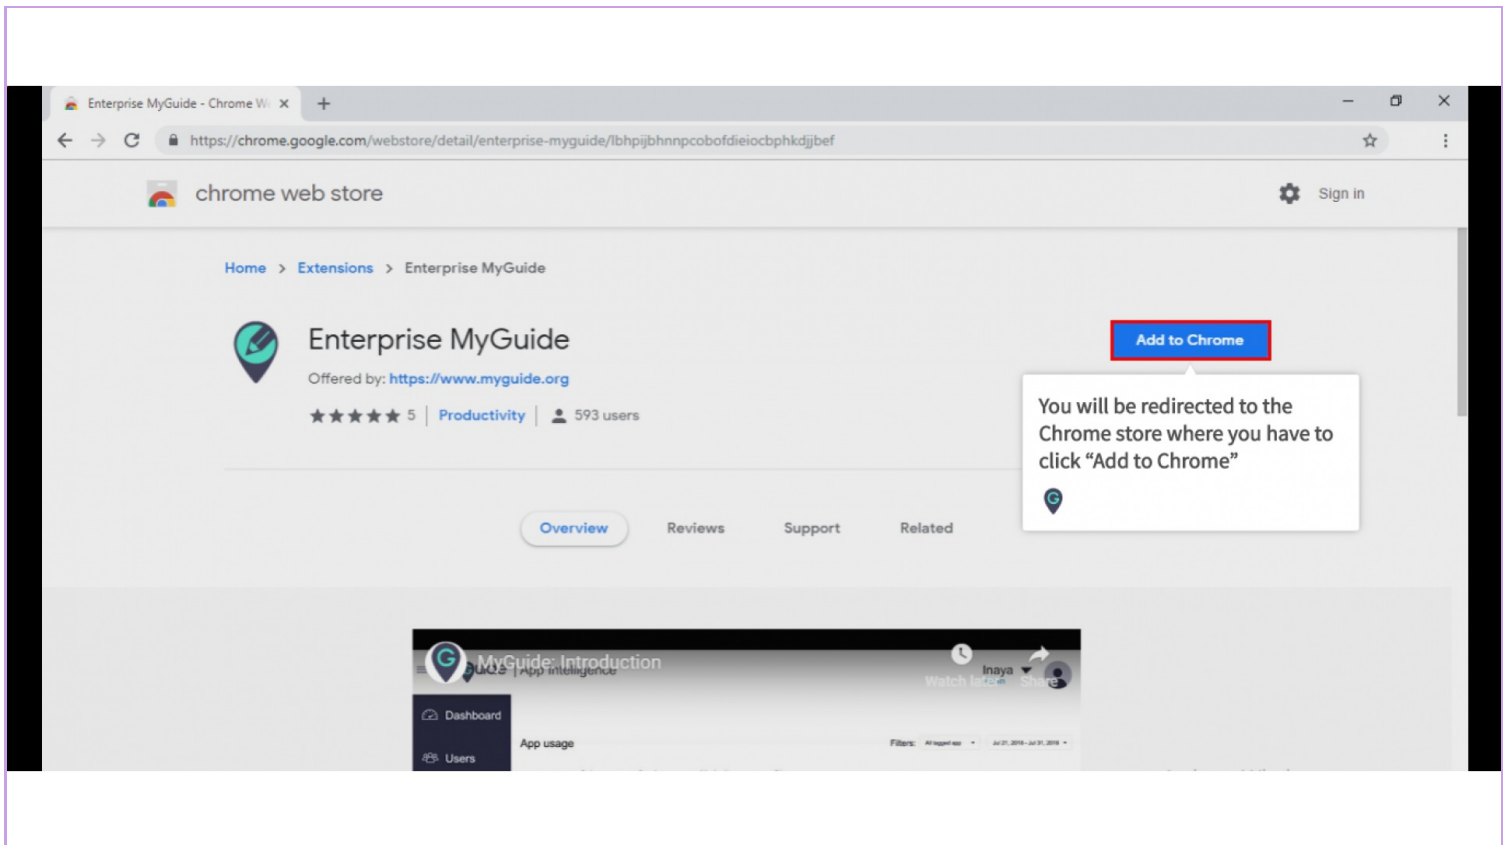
Enterprise MyGuide - Chrome W

https://chrome.google.com/webstore/detail/enterprise-myguide/lbhpijbhnnpcobofdieiocbphkdjjbef

chrome web store

Sign in

Home > Extensions > Enterprise MyGuide

Enterprise MyGuide

Offered by: https://www.myguide.org

5 | Productivity | 593 users

Add to Chrome

You will be redirected to the Chrome store where you have to click "Add to Chrome"

Overview Reviews Support Related

MyGuide: Introduction

Watch later Share

Inaya

Dashboard

Users

App usage

Filters: